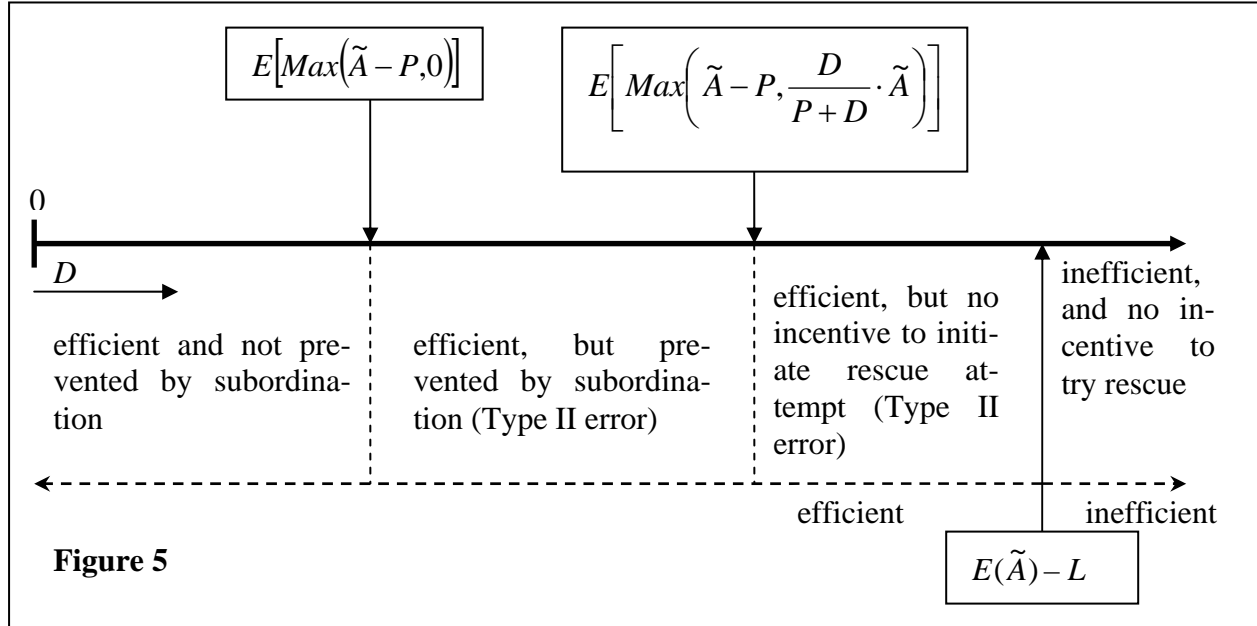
$E\left[Max\left(\tilde{A}-P,0\right)\right]$

$E\left[Max\left(\tilde{A}-P,\frac{D}{P+D}\cdot\tilde{A}\right)\right]$

0

$D$

efficient and not prevented by subordination

efficient, but prevented by subordination (Type II error)

efficient, but no incentive to initiate rescue attempt (Type II error)

inefficient, and no incentive to try rescue

efficient

inefficient

**Figure 5**

$E(\tilde{A})-L$